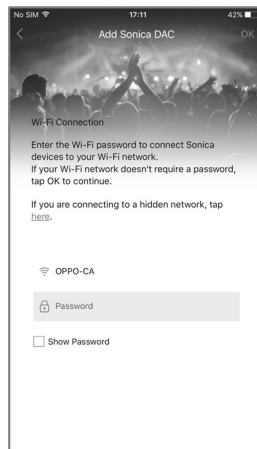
No SIM 17:11 42%

Add Sonica DAC OK

Wi-Fi Connection

Enter the Wi-Fi password to connect Sonica devices to your Wi-Fi network.
If your Wi-Fi network doesn't require a password, tap OK to continue.

If you are connecting to a hidden network, tap here.

OPPO-CA

Password

Show Password